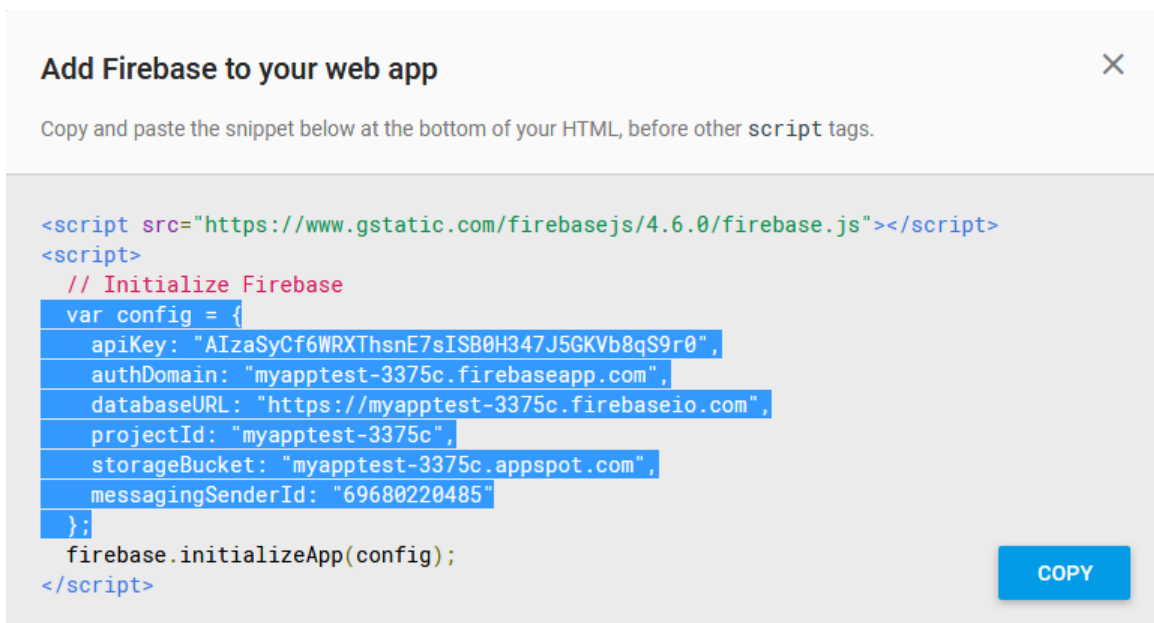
Add Firebase to your web app

×

Copy and paste the snippet below at the bottom of your HTML, before other script tags.

<script src="https://www.gstatic.com/firebasejs/4.6.0/firebase.js"></script>
<script>
  // Initialize Firebase
  var config = {
    apiKey: "AIzaSyCf6WRXThsnE7sISB0H347J5GKVb8qS9r0",
    authDomain: "myapptest-3375c.firebaseapp.com",
    databaseURL: "https://myapptest-3375c.firebaseio.com",
    projectId: "myapptest-3375c",
    storageBucket: "myapptest-3375c.appspot.com",
    messagingSenderId: "69680220485"
  };
  firebase.initializeApp(config);
</script>

COPY